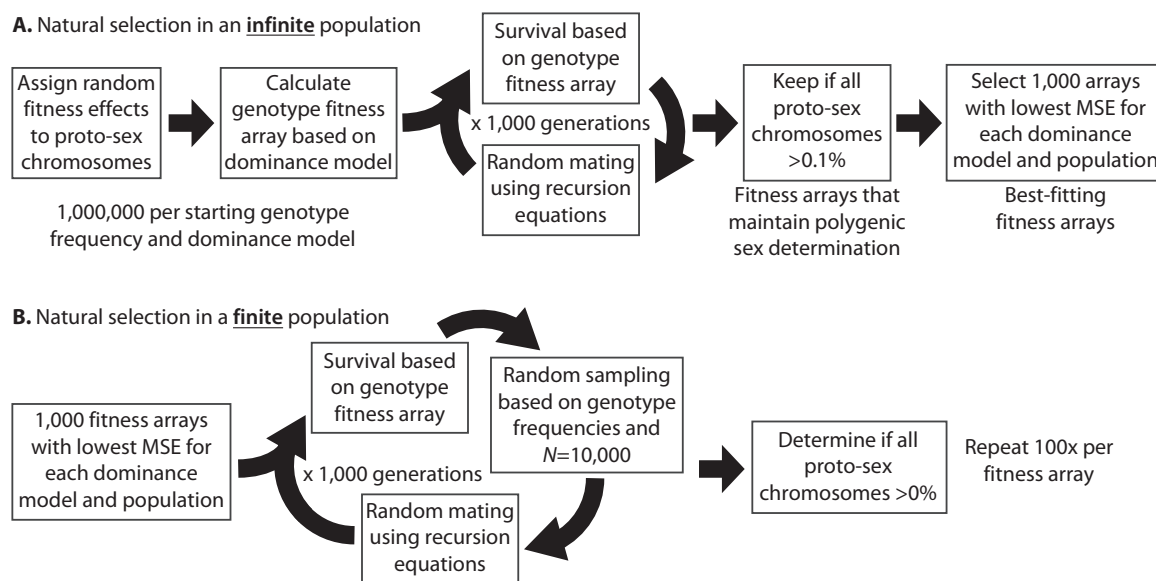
**A.** Natural selection in an **infinite** population

Assign random fitness effects to proto-sex chromosomes

1,000,000 per starting genotype frequency and dominance model

Calculate genotype fitness array based on dominance model

Survival based on genotype fitness array

x 1,000 generations

Random mating using recursion equations

Keep if all proto-sex chromosomes >0.1%

Fitness arrays that maintain polygenic sex determination

Select 1,000 arrays with lowest MSE for each dominance model and population

Best-fitting fitness arrays

**B.** Natural selection in a **finite** population

1,000 fitness arrays with lowest MSE for each dominance model and population

Survival based on genotype fitness array

x 1,000 generations

Random sampling based on genotype frequencies and $N$=10,000

Random mating using recursion equations

Determine if all proto-sex chromosomes >0%

Repeat 100x per fitness array